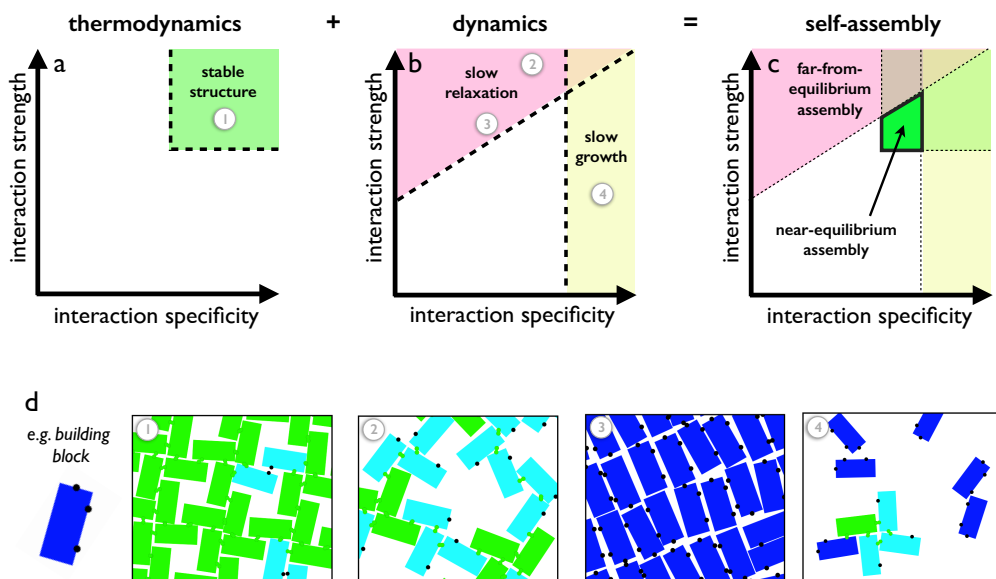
thermodynamics + dynamics = self-assembly

a
stable structure
1
interaction strength
interaction specificity

b
slow relaxation
2
3
slow growth
4
interaction strength
interaction specificity

c
far-from-equilibrium assembly
near-equilibrium assembly
interaction strength
interaction specificity

d
e.g. building block
1
2
3
4